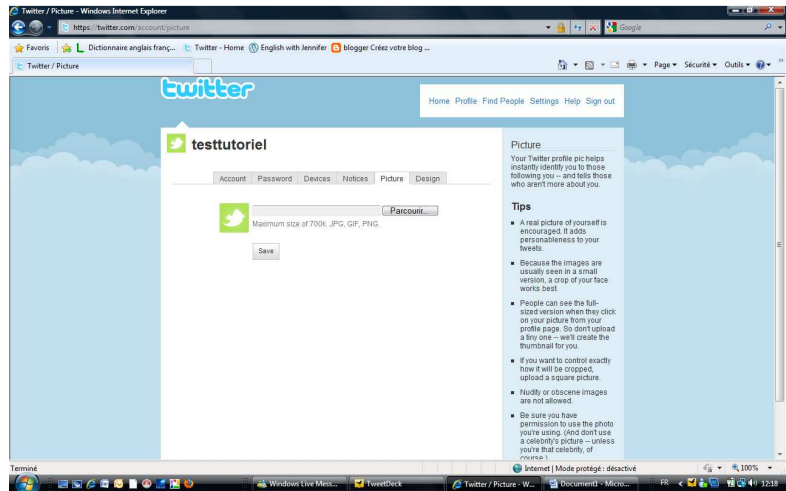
Twitter / Picture - Windows Internet Explorer

https://twitter.com/account/picture

Google

Favoris

Dictionnaire anglais franç...

Twitter - Home

English with Jennifer

blogger Créez votre blog ...

Twitter / Picture

Page ▾ Sécurité ▾ Outils ▾

twitter

Home Profile Find People Settings Help Sign out

testtutoriel

Account Password Devices Notices Picture Design

Parcourir...

Maximum size of 700k. JPG, GIF, PNG.

Save

Picture

Your Twitter profile pic helps instantly identify you to those following you -- and tells those who aren't more about you.

Tips

- A real picture of yourself is encouraged. It adds personableness to your tweets.
- Because the images are usually seen in a small version, a crop of your face works best.
- People can see the full-sized version when they click on your picture from your profile page. So don't upload a tiny one -- we'll create the thumbnail for you.
- If you want to control exactly how it will be cropped, upload a square picture.
- Nudity or obscene images are not allowed.
- Be sure you have permission to use the photo you're using. (And don't use a celebrity's picture -- unless you're that celebrity, of course.)

Terminé

Internet | Mode protégé : désactivé

100%

Windows Live Mess...

TweetDeck

Twitter / Picture - W...

Document1 - Micro...

FR

12:18